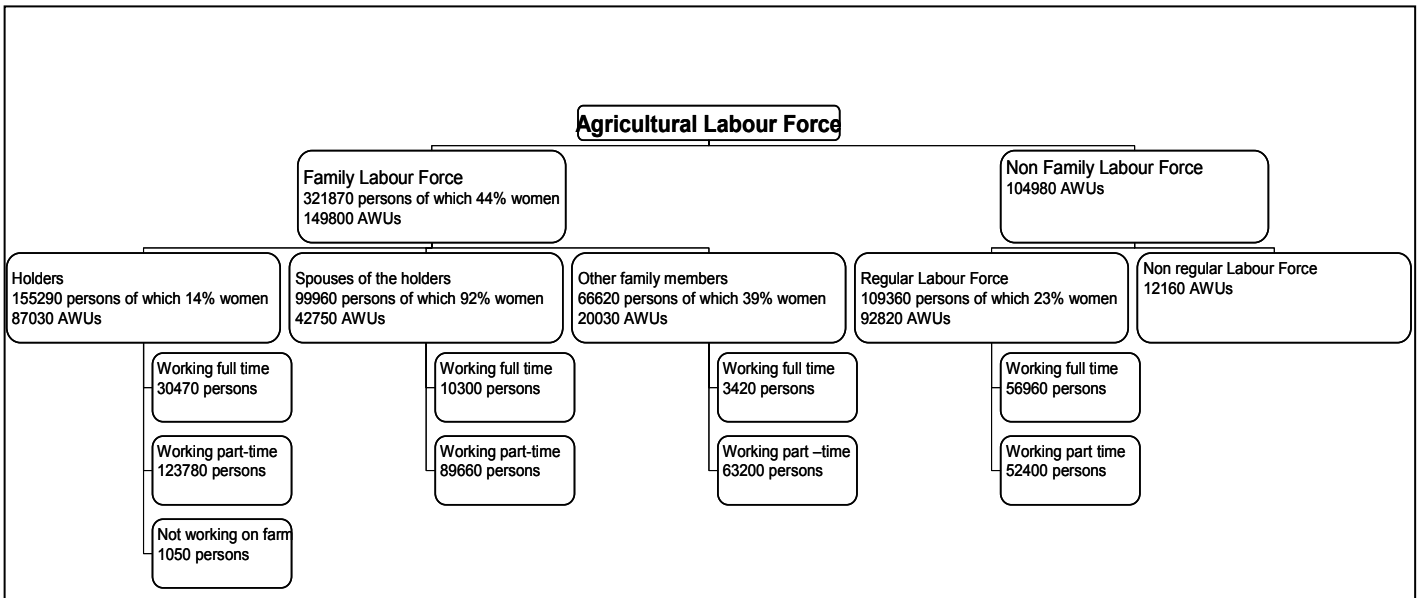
Agricultural Labour Force

Family Labour Force
321870 persons of which 44% women
149800 AWUs

Non Family Labour Force
104980 AWUs

Holders
155290 persons of which 14% women
87030 AWUs

Working full time
30470 persons

Working part-time
123780 persons

Not working on farm
1050 persons

Spouses of the holders
99960 persons of which 92% women
42750 AWUs

Working full time
10300 persons

Working part-time
89660 persons

Other family members
66620 persons of which 39% women
20030 AWUs

Working full time
3420 persons

Working part –time
63200 persons

Regular Labour Force
109360 persons of which 23% women
92820 AWUs

Working full time
56960 persons

Working part time
52400 persons

Non regular Labour Force
12160 AWUs